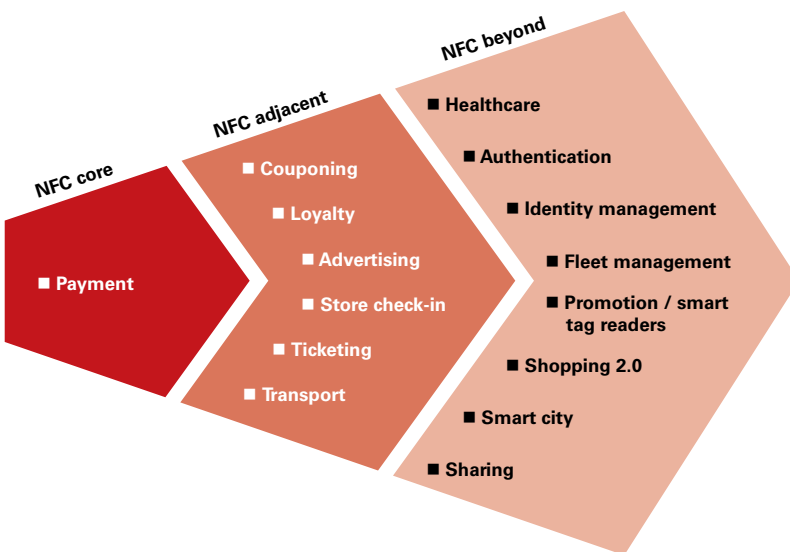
NFC core

■ Payment

NFC adjacent

■ Couponing
■ Loyalty
■ Advertising
■ Store check-in
■ Ticketing
■ Transport

NFC beyond

■ Healthcare
■ Authentication
■ Identity management
■ Fleet management
■ Promotion / smart tag readers
■ Shopping 2.0
■ Smart city
■ Sharing